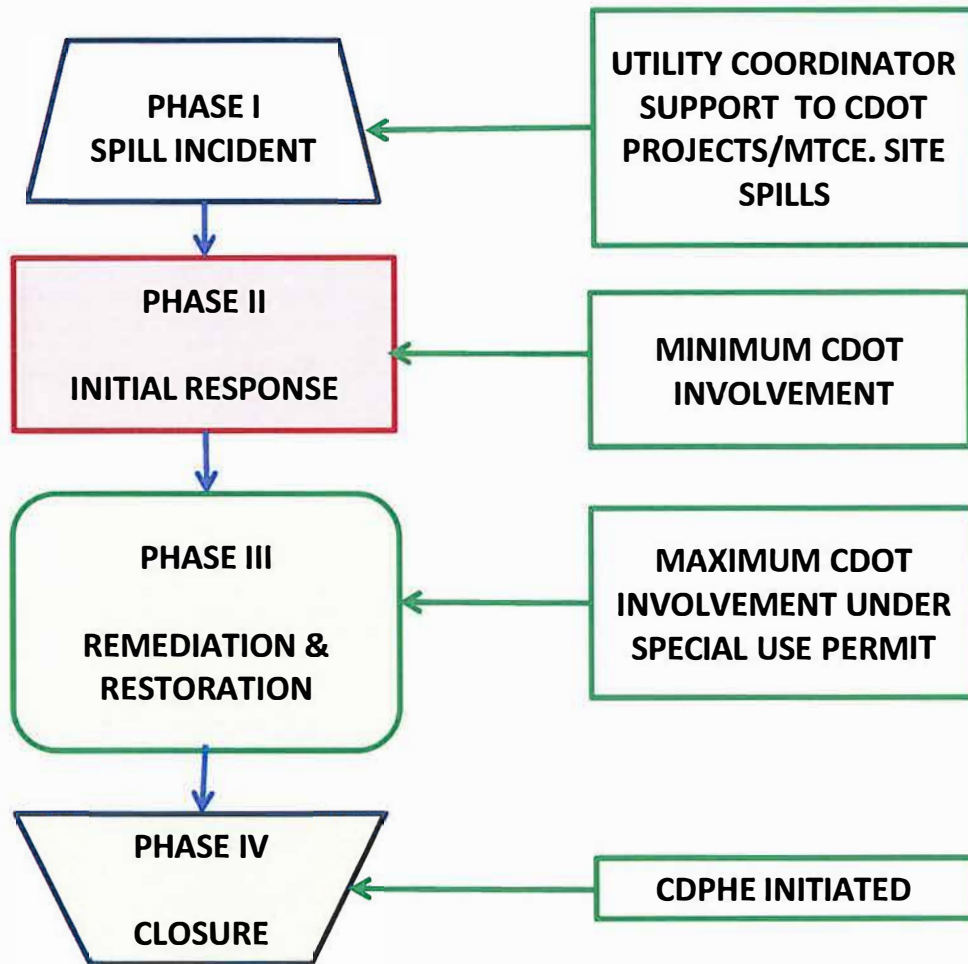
PHASE I
SPILL INCIDENT

UTILITY COORDINATOR SUPPORT TO CDOT PROJECTS/MTCE. SITE SPILLS

PHASE II

INITIAL RESPONSE

MINIMUM CDOT INVOLVEMENT

PHASE III

REMEDIATION & RESTORATION

MAXIMUM CDOT INVOLVEMENT UNDER SPECIAL USE PERMIT

PHASE IV

CLOSURE

CDPHE INITIATED